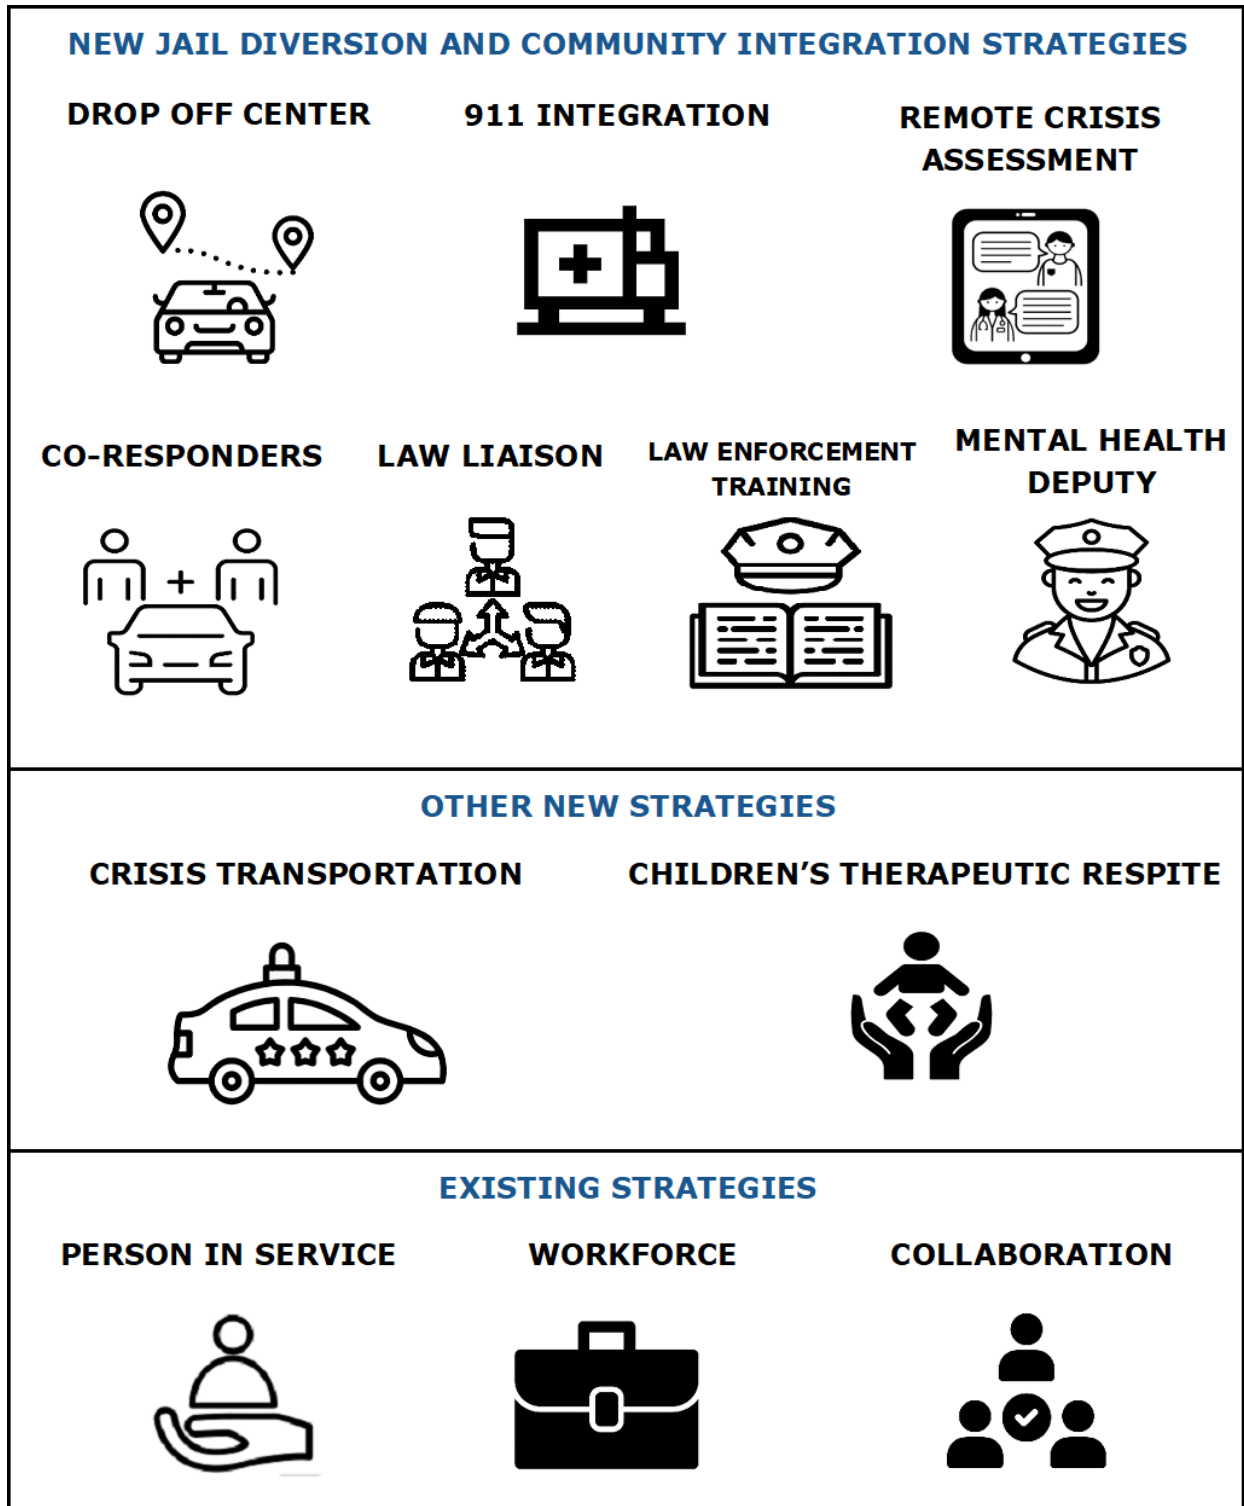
NEW JAIL DIVERSION AND COMMUNITY INTEGRATION STRATEGIES

DROP OFF CENTER

911 INTEGRATION

REMOTE CRISIS ASSESSMENT

CO-RESPONDERS

LAW LIAISON

LAW ENFORCEMENT TRAINING

MENTAL HEALTH DEPUTY

OTHER NEW STRATEGIES

CRISIS TRANSPORTATION

CHILDREN'S THERAPEUTIC RESPITE

EXISTING STRATEGIES

PERSON IN SERVICE

WORKFORCE

COLLABORATION